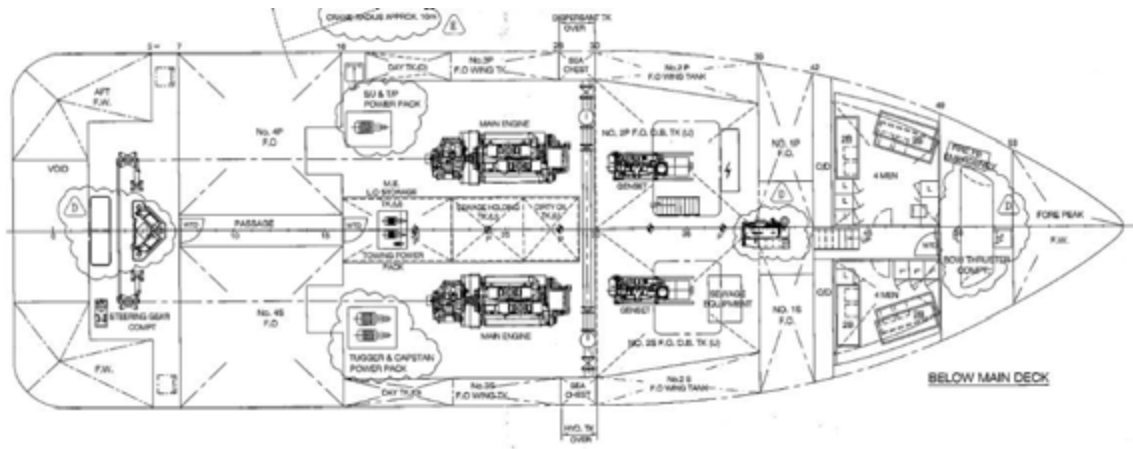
CRANE RADIUS APPROX. 10m
DISPERSANT TK
OVER
28
30
38
42
48
53
16
7
AFT
F.W.
DAY TK.(I.D)
No.3P
F.O WING TK
SEA CHEST
No.2 P
F.O WING TANK
SU & T/P
POWER PACK
No. 4P
F.O
MAIN ENGINE
NO. 2P F.O. D.B. TK (U)
NO. 1P
F.O.
C/D
4 MEN
VOID
M.E.
L/O STORAGE
TK.(U)
GENSET
PASSAGE
SEWAGE HOLDING TK.(U)
DIRTY OIL TK.(U)
FORE PEAK
F.W.
TOWING POWER PACK
BOW THRUSTER COMPT.
No. 4S
F.O
GENSET
SEWAGE EQUIPMENT
NO. 1S
F.O.
C/D
4 MEN
STEERING GEAR COMPT
MAIN ENGINE
NO. 2S F.O. D.B. TK (U)
TUGGER & CAPSTAN
POWER PACK
F.W.
DAY TK.(I.D)
No.3S
F.O WING TK
SEA CHEST
No.2 S
F.O WING TANK
BELOW MAIN DECK
HYD. TK
OVER